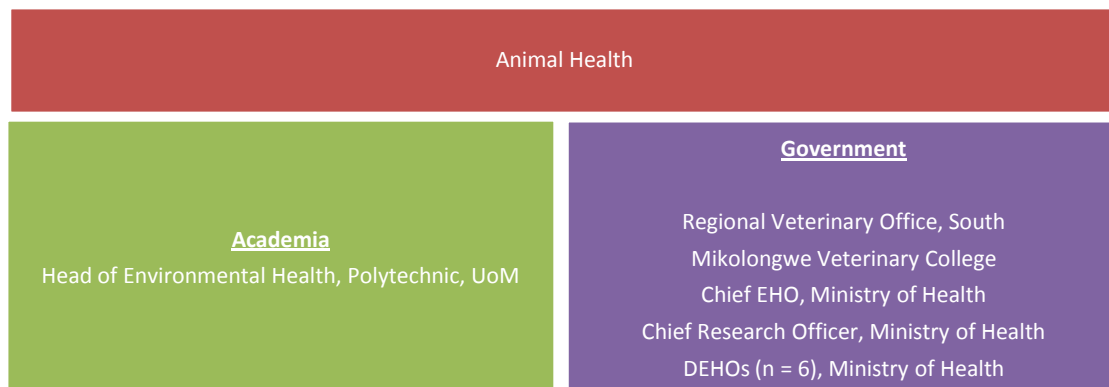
Animal Health

Academia
Head of Environmental Health, Polytechnic, UoM

Government

Regional Veterinary Office, South
Mikolongwe Veterinary College
Chief EHO, Ministry of Health
Chief Research Officer, Ministry of Health
DEHOs (n = 6), Ministry of Health